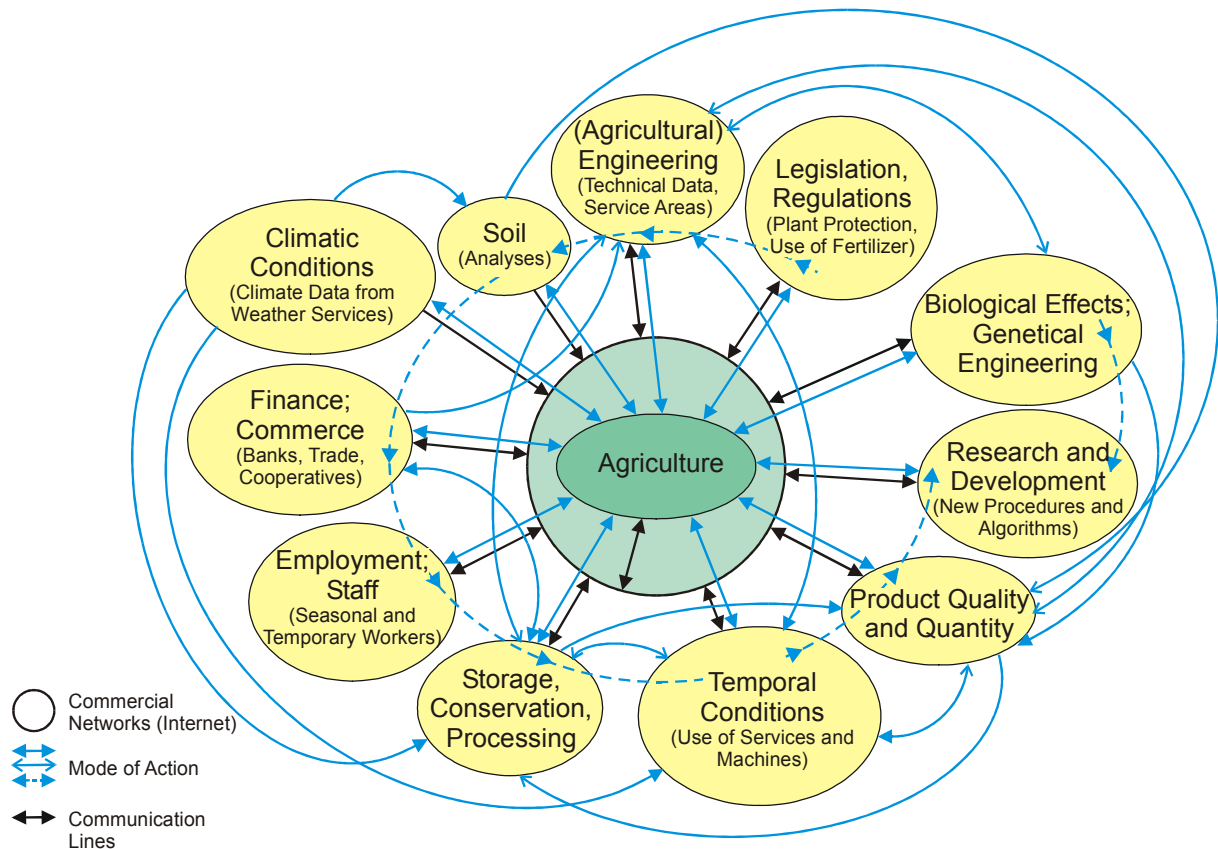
(Agricultural) Engineering
(Technical Data, Service Areas)

Legislation, Regulations
(Plant Protection, Use of Fertilizer)

Soil
(Analyses)

Climatic Conditions
(Climate Data from Weather Services)

Biological Effects; Genetical Engineering

Finance; Commerce
(Banks, Trade, Cooperatives)

Agriculture

Research and Development
(New Procedures and Algorithms)

Employment; Staff
(Seasonal and Temporary Workers)

Product Quality and Quantity

Storage, Conservation, Processing

Temporal Conditions
(Use of Services and Machines)

Commercial Networks (Internet)

Mode of Action

Communication Lines